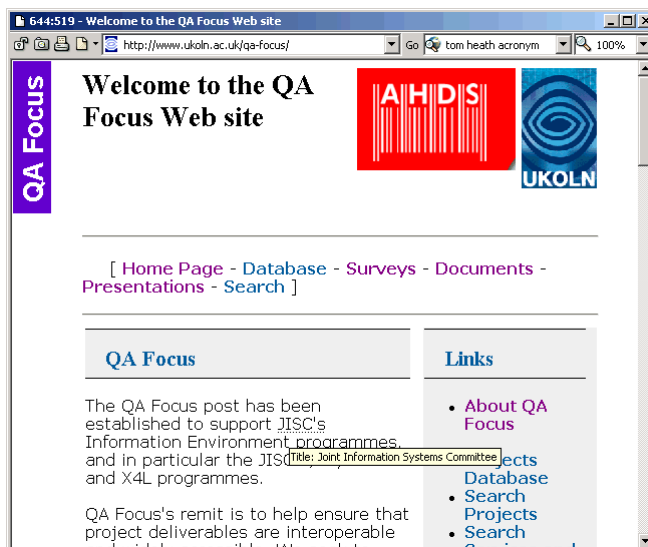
644:519 - Welcome to the QA Focus Web site

http://www.ukoln.ac.uk/qa-focus/ Go tom heath acronym 100%

QA Focus

Welcome to the QA Focus Web site

AHDS

UKOLN

[ Home Page - Database - Surveys - Documents - Presentations - Search ]

QA Focus

The QA Focus post has been established to support JISC's Information Environment programmes, and in particular the JISC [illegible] and X4L programmes.

Title: Joint Information Systems Committee

QA Focus's remit is to help ensure that project deliverables are interoperable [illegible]

Links

- About QA Focus
- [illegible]jects Database
- Search Projects
- Search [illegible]